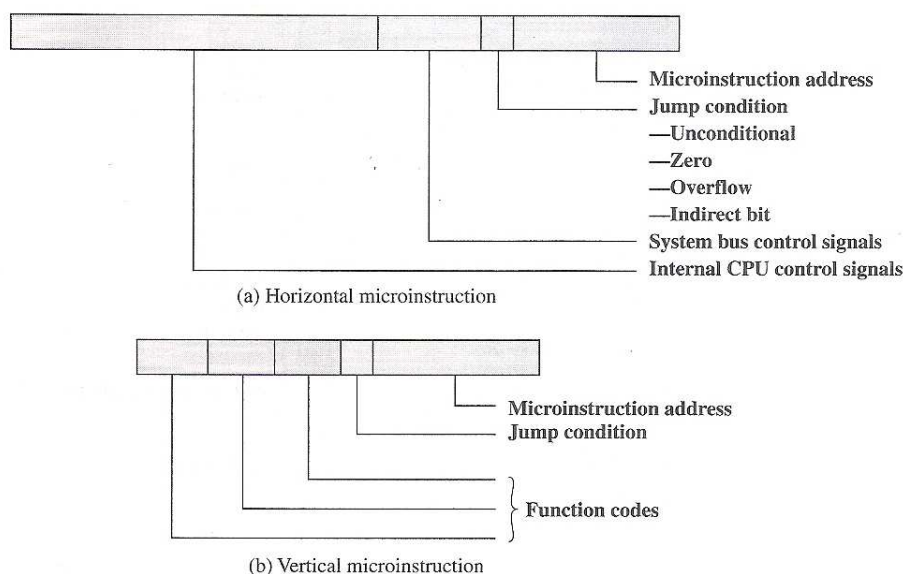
Microinstruction address
Jump condition
—Unconditional
—Zero
—Overflow
—Indirect bit
System bus control signals
Internal CPU control signals

(a) Horizontal microinstruction

Microinstruction address
Jump condition

Function codes

(b) Vertical microinstruction